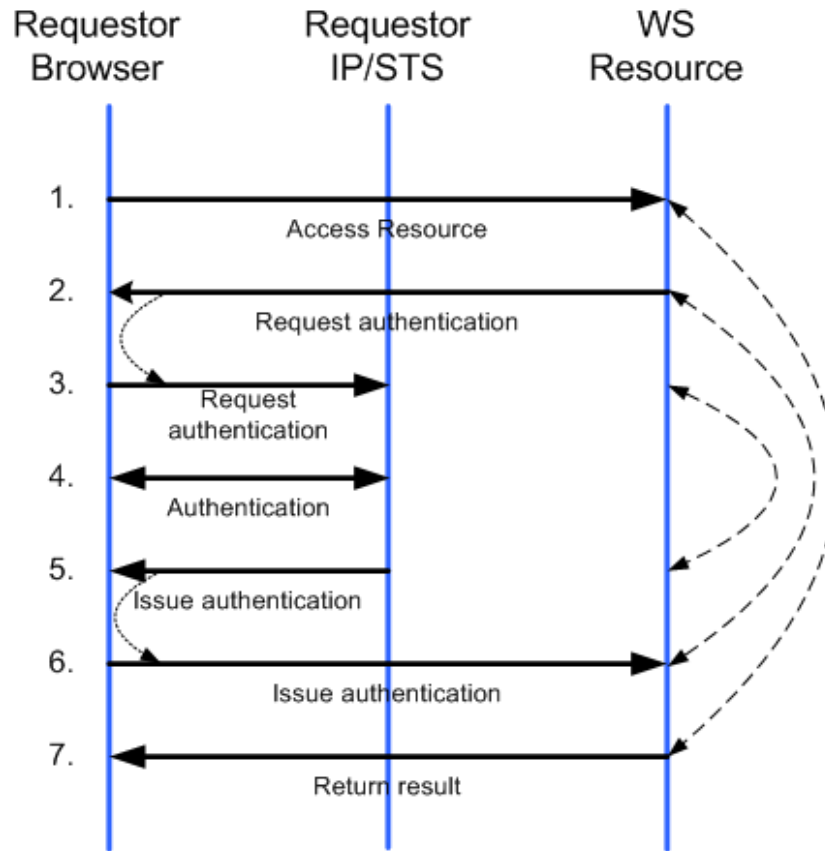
Requestor Browser

Requestor IP/STS

WS Resource

1.
Access Resource

2.
Request authentication

3.
Request authentication

4.
Authentication

5.
Issue authentication

6.
Issue authentication

7.
Return result